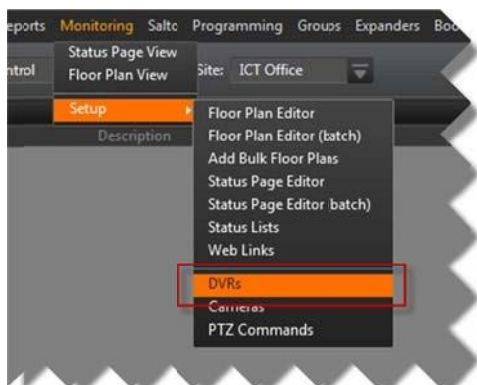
eports Monitoring Salto Programming Groups Expanders Boo

ntrol

Status Page View
Floor Plan View

Site: ICT Office

Setup

Description

Floor Plan Editor
Floor Plan Editor (batch)
Add Bulk Floor Plans
Status Page Editor
Status Page Editor (batch)
Status Lists
Web Links
DVRs
Cameras
PTZ Commands